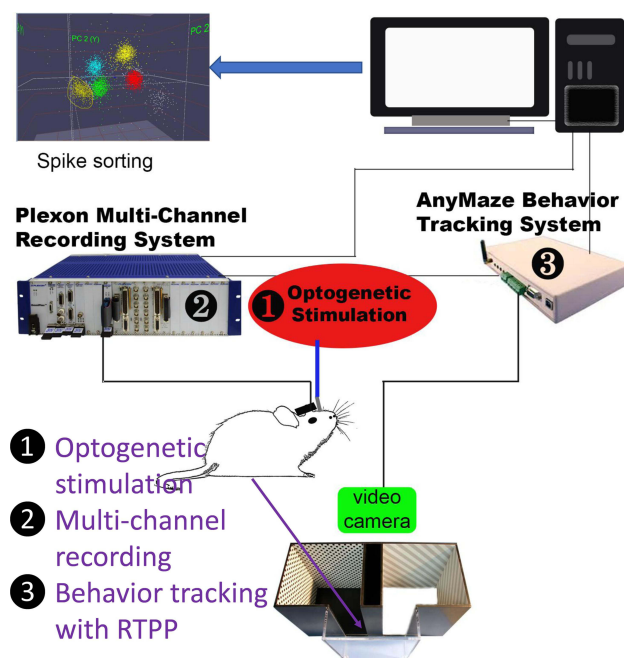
PC 2 (Y)

PC 2

Spike sorting

Plexon Multi-Channel Recording System

❷

AnyMaze Behavior Tracking System

❸

❶ Optogenetic Stimulation

❶ Optogenetic stimulation
❷ Multi-channel recording
❸ Behavior tracking with RTPP

video camera